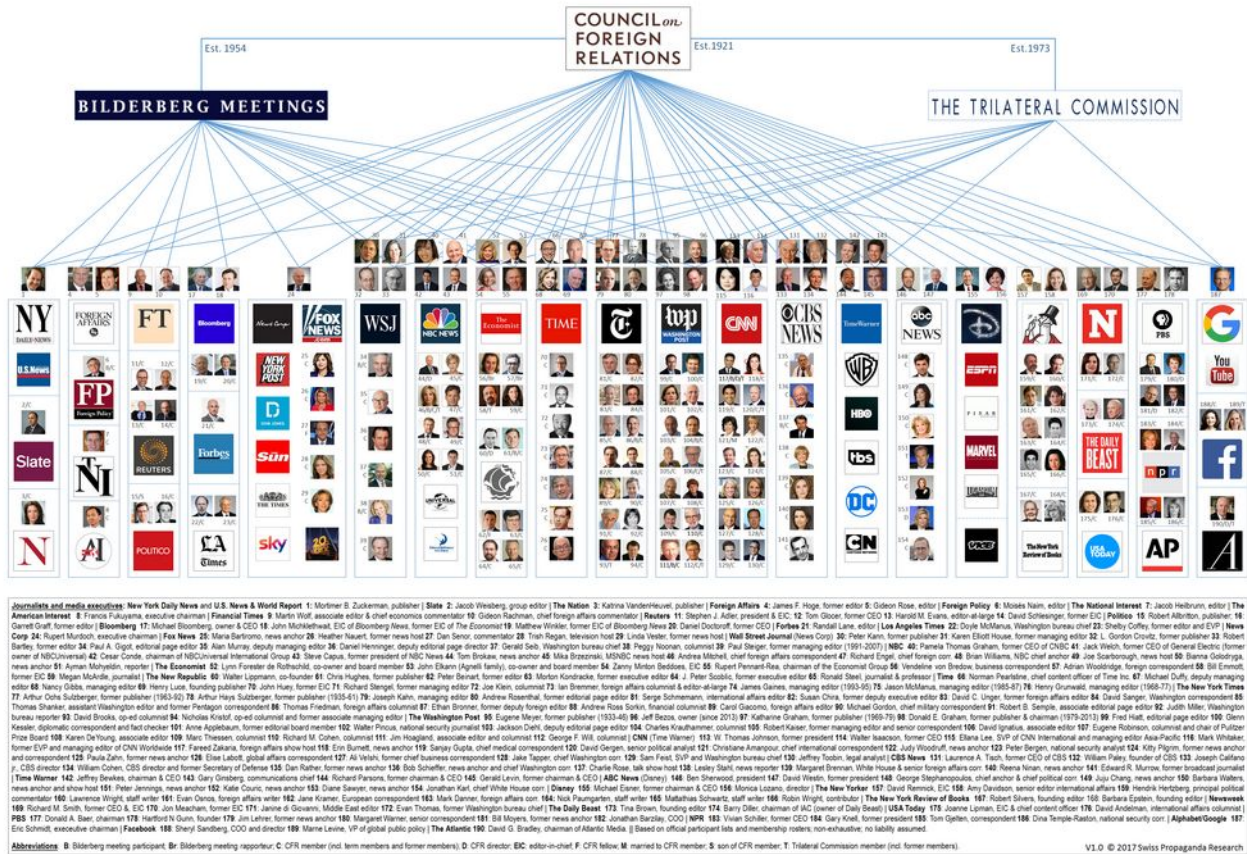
COUNCIL on FOREIGN RELATIONS

Est.1954

Est.1921

Est.1973

BILDERBERG MEETINGS

THE TRILATERAL COMMISSION

NY DAILY NEWS

U.S.News

Slate

N

FOREIGN AFFAIRS

FP Foreign Policy

TNI

A

FT

REUTERS

POLITICO

Bloomberg

Forbes

LA Times

News Corp

NEW YORK POST

Dow Jones

Sun

THE TIMES

sky

FOX NEWS

WSJ

NBC NEWS

UNIVERSAL

The Economist

TIME

The New York Times

Washington Post

CNN

CBS NEWS

TimeWarner

WB

HBO

tbs

DC

CN

abc NEWS

Disney

ESPN

PIXAR

MARVEL

VICE

The New Yorker

The New York Review of Books

N

THE DAILY BEAST

PBS

npr

USA TODAY

AP

Google

YouTube

f

A

Journalists and media executives: New York Daily News and U.S. News & World Report 1: Mortimer B. Zuckerman, publisher | Slate 2: Jacob Weisberg, group editor | The Nation 3: Katrina VandenHeuvel, publisher | Foreign Affairs 4: James F. Hoge, former editor 5: Gideon Rose, editor | Foreign Policy 6: Moisés Naím, editor | The National Interest 7: Jacob Heilbrunn, editor | The American Interest 8: Francis Fukuyama, executive chairman | Financial Times 9: Martin Wolf, associate editor & chief economics commentator 10: Gideon Rachman, chief foreign affairs commentator | Reuters 11: Stephen J. Adler, president & EIC 12: Tom Glocer, former CEO 13: Harold M. Evans, editor-at-large 14: David Schlesinger, former EIC | Politico 15: Robert Allbritton, publisher 16: Garrett Graff, former editor | Bloomberg 17: Michael Bloomberg, owner & CEO 18: John Micklethwait, EIC of Bloomberg News, former EIC of The Economist 19: Matthew Winkler, former EIC of Bloomberg News 20: Daniel Doctoroff, former CEO | Forbes 21: Randall Lane, editor | Los Angeles Times 22: Doyle McManus, Washington bureau chief 23: Shelby Coffey, former editor and EVP | News Corp 24: Rupert Murdoch, executive chairman | Fox News 25: Maria Bartiromo, news anchor 26: Heather Nauert, former news host 27: Dan Senor, commentator 28: Trish Regan, television host 29: Linda Vester, former news host | Wall Street Journal (News Corp) 30: Peter Kann, former publisher 31: Karen Elliott House, former managing editor 32: L. Gordon Crovitz, former publisher 33: Robert Bartley, former editor 34: Paul A. Gigot, editorial page editor 35: Alan Murray, deputy managing editor 36: Daniel Henninger, deputy editorial page director 37: Gerald Seib, Washington bureau chief 38: Peggy Noonan, columnist 39: Paul Steiger, former managing editor (1991-2007) | NBC 40: Pamela Thomas Graham, former CEO of CNBC 41: Jack Welch, former CEO of General Electric (former owner of NBCUniversal) 42: Cesar Conde, chairman of NBCUniversal International Group 43: Steve Capus, former president of NBC News 44: Tom Brokaw, news anchor 45: Mika Brzezinski, MSNBC news host 46: Andrea Mitchell, chief foreign affairs correspondent 47: Richard Engel, chief foreign corr. 48: Brian Williams, NBC chief anchor 49: Joe Scarborough, news host 50: Bianna Golodryga, news anchor 51: Ayman Mohyeldin, reporter | The Economist 52: Lynn Forester de Rothschild, co-owner and board member 53: John Elkann (Agnelli family), co-owner and board member 54: Zanny Minton Beddoes, EIC 55: Rupert Pennant-Rea, chairman of the Economist Group 56: Vendeline von Bredow, business correspondent 57: Adrian Wooldridge, foreign correspondent 58: Bill Emmott, former EIC 59: Megan McArdle, journalist | The New Republic 60: Walter Lippmann, co-founder 61: Chris Hughes, former publisher 62: Peter Beinart, former editor 63: Morton Kondracke, former executive editor 64: J. Peter Scoblic, former executive editor 65: Ronald Steel, journalist & professor | Time 66: Norman Pearlstine, chief content officer of Time Inc. 67: Michael Duffy, deputy managing editor 68: Nancy Gibbs, managing editor 69: Henry Luce, founding publisher 70: John Huey, former EIC 71: Richard Stengel, former managing editor 72: Joe Klein, columnist 73: Ian Bremmer, foreign affairs columnist & editor-at-large 74: James Gaines, managing editor (1993-95) 75: Jason McManus, managing editor (1985-87) 76: Henry Grunwald, managing editor (1968-77) | The New York Times 77: Arthur Ochs Sulzberger, former publisher (1963-92) 78: Arthur Hays Sulzberger, former publisher (1935-61) 79: Joseph Kahn, managing editor 80: Andrew Rosenthal, former editorial page editor 81: Serge Schmemann, international affairs editor 82: Susan Chira, former deputy executive editor 83: David C. Unger, former foreign affairs editor 84: David Sanger, Washington correspondent 85: Thomas Shanker, assistant Washington editor and former Pentagon correspondent 86: Thomas Friedman, foreign affairs columnist 87: Ethan Bronner, former deputy foreign editor 88: Andrew Ross Sorkin, financial columnist 89: Carol Giacomo, foreign affairs editor 90: Michael Gordon, chief military correspondent 91: Robert B. Semple, associate editorial page editor 92: Judith Miller, Washington bureau reporter 93: David Brooks, op-ed columnist 94: Nicholas Kristof, op-ed columnist and former associate managing editor | The Washington Post 95: Eugene Meyer, former publisher (1933-46) 96: Jeff Bezos, owner (since 2013) 97: Katharine Graham, former publisher (1969-79) 98: Donald E. Graham, former publisher & chairman (1979-2013) 99: Fred Hiatt, editorial page editor 100: Glenn Kessler, diplomatic correspondent and fact checker 101: Anne Applebaum, former editorial board member 102: Walter Pincus, national security journalist 103: Jackson Diehl, deputy editorial page editor 104: Charles Krauthammer, columnist 105: Robert Kaiser, former managing editor and senior correspondent 106: David Ignatius, associate editor 107: Eugene Robinson, columnist and chair of Pulitzer Prize Board 108: Karen DeYoung, associate editor 109: Marc Thiessen, columnist 110: Richard M. Cohen, columnist 111: Jim Hoagland, associate editor and columnist 112: George F. Will, columnist | CNN (Time Warner) 113: W. Thomas Johnson, former president 114: Walter Isaacson, former CEO 115: Ellana Lee, SVP of CNN International and managing editor Asia-Pacific 116: Mark Whitaker, former EVP and managing editor of CNN Worldwide 117: Fareed Zakaria, foreign affairs show host 118: Erin Burnett, news anchor 119: Sanjay Gupta, chief medical correspondent 120: David Gergen, senior political analyst 121: Christiane Amanpour, chief international correspondent 122: Judy Woodruff, news anchor 123: Peter Bergen, national security analyst 124: Kitty Pilgrim, former news anchor and correspondent 125: Paula Zahn, former news anchor 126: Elise Labott, global affairs correspondent 127: Ali Velshi, former chief business correspondent 128: Jake Tapper, chief Washington corr. 129: Sam Feist, SVP and Washington bureau chief 130: Jeffrey Toobin, legal analyst | CBS News 131: Laurence A. Tisch, former CEO of CBS 132: William Paley, founder of CBS 133: Joseph Califano jr., CBS director 134: William Cohen, CBS director and former Secretary of Defense 135: Dan Rather, former news anchor 136: Bob Schieffer, news anchor and chief Washington corr. 137: Charlie Rose, talk show host 138: Lesley Stahl, news reporter 139: Margaret Brennan, White House & senior foreign affairs corr. 140: Reena Ninan, news anchor 141: Edward R. Murrow, former broadcast journalist | Time Warner 142: Jeffrey Bewkes, chairman & CEO 143: Gary Ginsberg, communications chief 144: Richard Parsons, former chairman & CEO 145: Gerald Levin, former chairman & CEO | ABC News (Disney) 146: Ben Sherwood, president 147: David Westin, former president 148: George Stephanopoulos, chief anchor & chief political corr. 149: Juju Chang, news anchor 150: Barbara Walters, news anchor and show host 151: Peter Jennings, news anchor 152: Katie Couric, news anchor 153: Diane Sawyer, news anchor 154: Jonathan Karl, chief White House corr. | Disney 155: Michael Eisner, former chairman & CEO 156: Monica Lozano, director | The New Yorker 157: David Remnick, EIC 158: Amy Davidson, senior editor international affairs 159: Hendrik Hertzberg, principal political commentator 160: Lawrence Wright, staff writer 161: Evan Osnos, foreign affairs writer 162: Jane Kramer, European correspondent 163: Mark Danner, foreign affairs corr. 164: Nick Paumgarten, staff writer 165: Mattathias Schwartz, staff writer 166: Robin Wright, contributor | The New York Review of Books 167: Robert Silvers, founding editor 168: Barbara Epstein, founding editor | Newsweek 169: Richard M. Smith, former CEO & EIC 170: Jon Meacham, former EIC 171: Janine di Giovanni, Middle East editor 172: Evan Thomas, former Washington bureau chief | The Daily Beast 173: Tina Brown, founding editor 174: Barry Diller, chairman of IAC (owner of Daily Beast) | USA Today 175: Joanne Lipman, EIC & chief content officer 176: David Andelman, international affairs columnist | PBS 177: Donald A. Baer, chairman 178: Hartford N Gunn, founder 179: Jim Lehrer, former news anchor 180: Margaret Warner, senior correspondent 181: Bill Moyers, former news anchor 182: Jonathan Barzilay, COO | NPR 183: Vivian Schiller, former CEO 184: Gary Knell, former president 185: Tom Gjelten, correspondent 186: Dina Temple-Raston, national security corr. | Alphabet/Google 187: Eric Schmidt, executive chairman | Facebook 188: Sheryl Sandberg, COO and director 189: Marne Levine, VP of global public policy | The Atlantic 190: David G. Bradley, chairman of Atlantic Media. || Based on official participant lists and membership rosters; non-exhaustive; no liability assumed.

Abbreviations B: Bilderberg meeting participant; Br: Bilderberg meeting rapporteur; C: CFR member (incl. term members and former members); D: CFR director; EIC: editor-in-chief; F: CFR fellow; M: married to CFR member; S: son of CFR member; T: Trilateral Commission member (incl. former members).

V1.0 © 2017 Swiss Propaganda Research